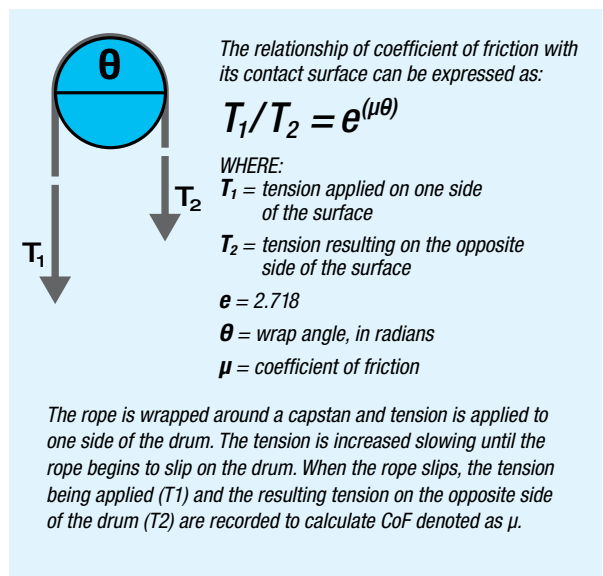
$\theta$

$T_2$

$T_1$

The relationship of coefficient of friction with its contact surface can be expressed as:

$T_1/T_2 = e^{(\mu\theta)}$

WHERE:

$T_1$ = tension applied on one side of the surface

$T_2$ = tension resulting on the opposite side of the surface

$e$ = 2.718

$\theta$ = wrap angle, in radians

$\mu$ = coefficient of friction

The rope is wrapped around a capstan and tension is applied to one side of the drum. The tension is increased slowing until the rope begins to slip on the drum. When the rope slips, the tension being applied (T1) and the resulting tension on the opposite side of the drum (T2) are recorded to calculate CoF denoted as μ.